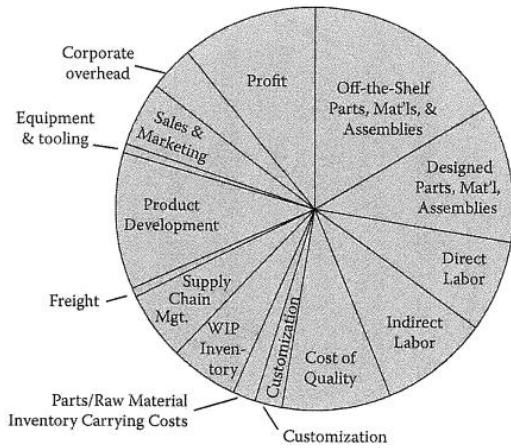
Corporate overhead

Profit

Off-the-Shelf Parts, Mat'ls, & Assemblies

Equipment & tooling

Sales & Marketing

Designed Parts, Mat'l, Assemblies

Product Development

Direct Labor

Freight

Supply Chain Mgt.

Customization

Indirect Labor

WIP Inventory

Cost of Quality

Parts/Raw Material Inventory Carrying Costs

Customization